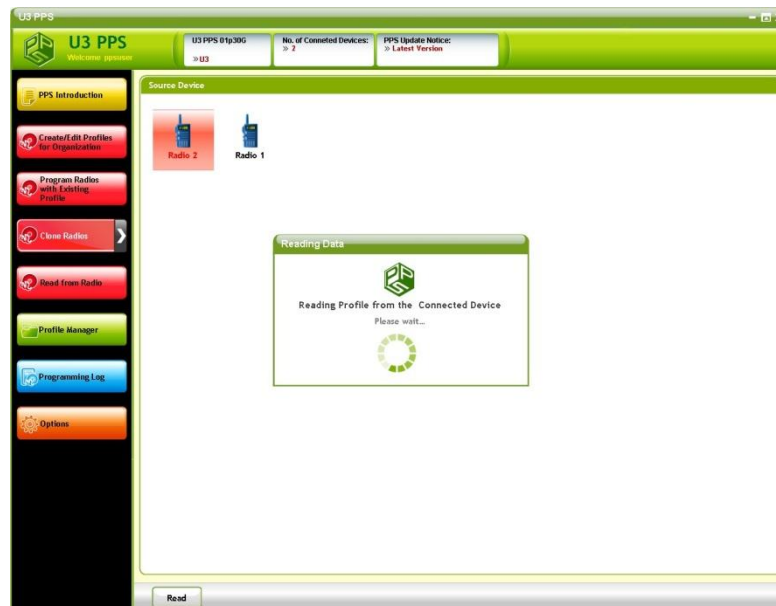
U3 PPS

U3 PPS
Welcome ppsuser

U3 PPS 01p30G
» U3

No. of Conneted Devices:
» 2

PPS Update Notice:
» Latest Version

PPS Introduction

Create/Edit Profiles for Organization

Program Radios with Existing Profile

Clone Radios

Read from Radio

Profile Manager

Programming Log

Options

Source Device

Radio 2

Radio 1

Reading Data

Reading Profile from the Connected Device

Please wait...

Read